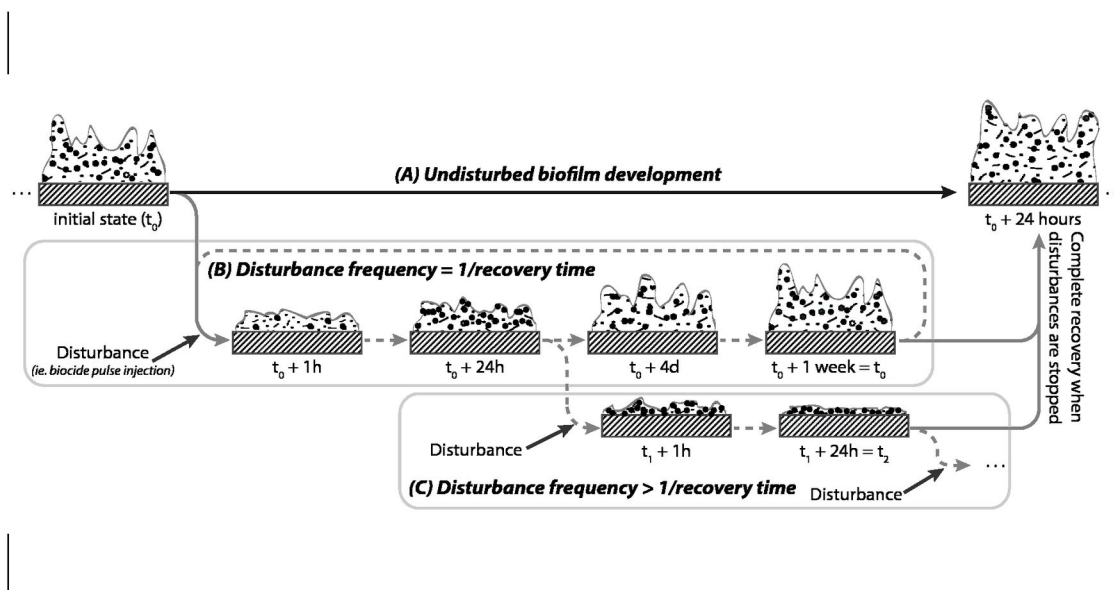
...

initial state ($t_0$)

(A) Undisturbed biofilm development

$t_0$ + 24 hours

(B) Disturbance frequency = 1/recovery time

Complete recovery when disturbances are stopped

Disturbance
(ie. biocide pulse injection)

$t_0$ + 1h

$t_0$ + 24h

$t_0$ + 4d

$t_0$ + 1 week = $t_0$

Disturbance

$t_1$ + 1h

$t_1$ + 24h = $t_2$

(C) Disturbance frequency > 1/recovery time

Disturbance

...